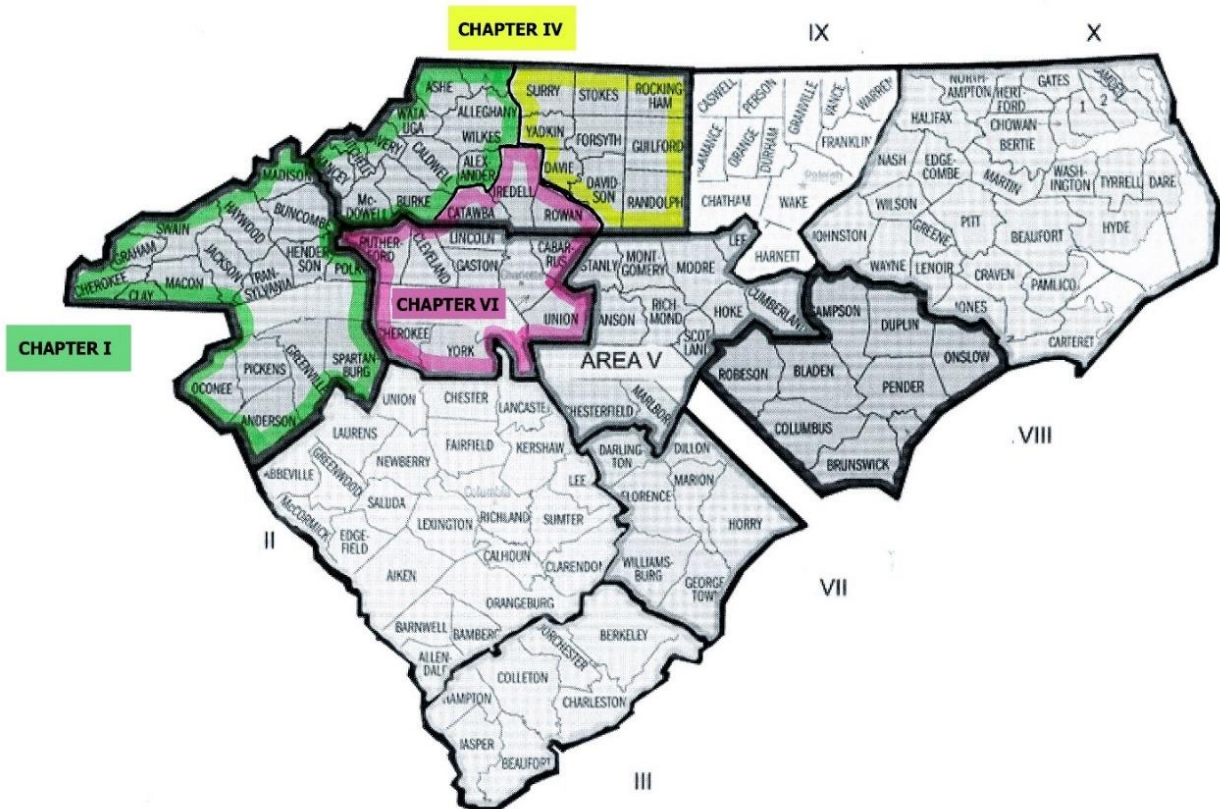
CHAPTER IV

IX

X

CHAPTER I

CHAPTER VI

AREA V

VIII

VII

II

III

ASHE
ALLEGHANY
WATAUGA
WILKES
AVERY
MITCHELL
YANCEY
CALDWELL
ALEXANDER
McDOWELL
BURKE
MADISON
BUNCOMBE
HAYWOOD
SWAIN
GRAHAM
CHEROKEE
CLAY
MACON
JACKSON
TRANSYLVANIA
HENDERSON
POLK
SURRY
STOKES
ROCKINGHAM
YADKIN
FORSYTH
GUILFORD
DAVIE
DAVIDSON
RANDOLPH
IREDELL
ROWAN
CATAWBA
LINCOLN
RUTHERFORD
CLEVELAND
GASTON
CABARRUS
UNION
CHEROKEE
YORK
PICKENS
GREENVILLE
SPARTANBURG
OCONEE
ANDERSON
CASWELL
PERSON
GRANVILLE
VANCE
WARREN
ALAMANCE
ORANGE
DURHAM
FRANKLIN
CHATHAM
WAKE
HARNETT
LEE
NORTHAMPTON
HERTFORD
GATES
HALIFAX
CHOWAN
BERTIE
1
2
NASH
EDGECOMBE
MARTIN
WASHINGTON
TYRRELL
DARE
WILSON
PITT
BEAUFORT
HYDE
JOHNSTON
GREENE
WAYNE
LENOIR
CRAVEN
PAMLICO
JONES
CARTERET
STANLY
MONTGOMERY
MOORE
RICHMOND
HOKE
ANSON
SCOTLAND
CUMBERLAND
SAMPSON
DUPLIN
ONSLOW
ROBESON
BLADEN
PENDER
COLUMBUS
BRUNSWICK
CHESTERFIELD
MARLBORO
UNION
CHESTER
LANCASTER
LAURENS
FAIRFIELD
KERSHAW
ABBEVILLE
GREENWOOD
NEWBERRY
DARLINGTON
DILLON
McCORMICK
SALUDA
LEE
FLORENCE
MARION
EDGEFIELD
LEXINGTON
RICHLAND
SUMTER
HORRY
CALHOUN
CLARENDON
AIKEN
WILLIAMSBURG
GEORGETOWN
ORANGEBURG
BARNWELL
BAMBERG
DORCHESTER
BERKELEY
ALLENDALE
COLLETON
CHARLESTON
HAMPTON
JASPER
BEAUFORT